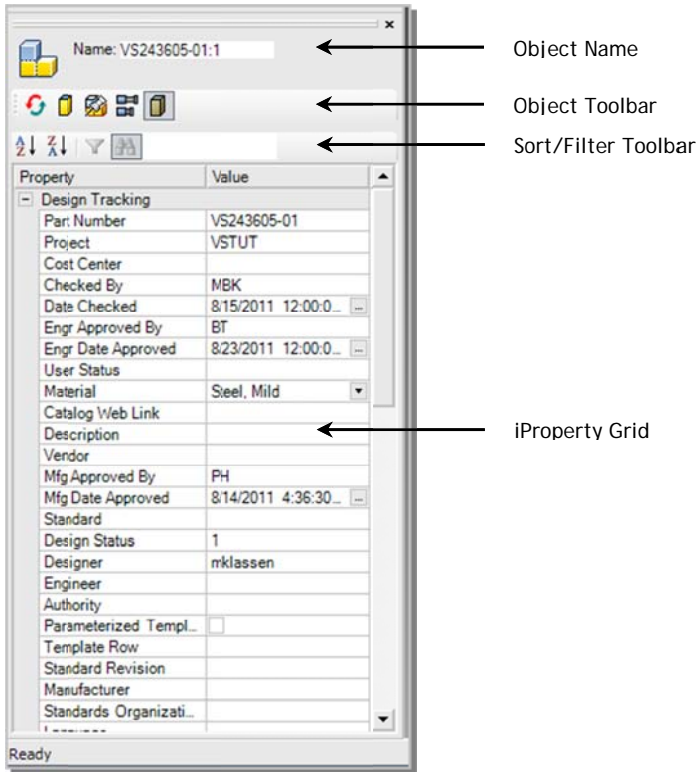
×

Name: VS243605-01:1

Object Name

Object Toolbar

Sort/Filter Toolbar

| Property | Value |
|---|---|
| − Design Tracking | |
| Part Number | VS243605-01 |
| Project | VSTUT |
| Cost Center | |
| Checked By | MBK |
| Date Checked | 8/15/2011 12:00:0... |
| Engr Approved By | BT |
| Engr Date Approved | 8/23/2011 12:00:0... |
| User Status | |
| Material | Steel, Mild |
| Catalog Web Link | |
| Description | |
| Vendor | |
| Mfg Approved By | PH |
| Mfg Date Approved | 8/14/2011 4:36:30... |
| Standard | |
| Design Status | 1 |
| Designer | mklassen |
| Engineer | |
| Authority | |
| Parameterized Templ... | |
| Template Row | |
| Standard Revision | |
| Manufacturer | |
| Standards Organizati... | |
| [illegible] | |

iProperty Grid

Ready